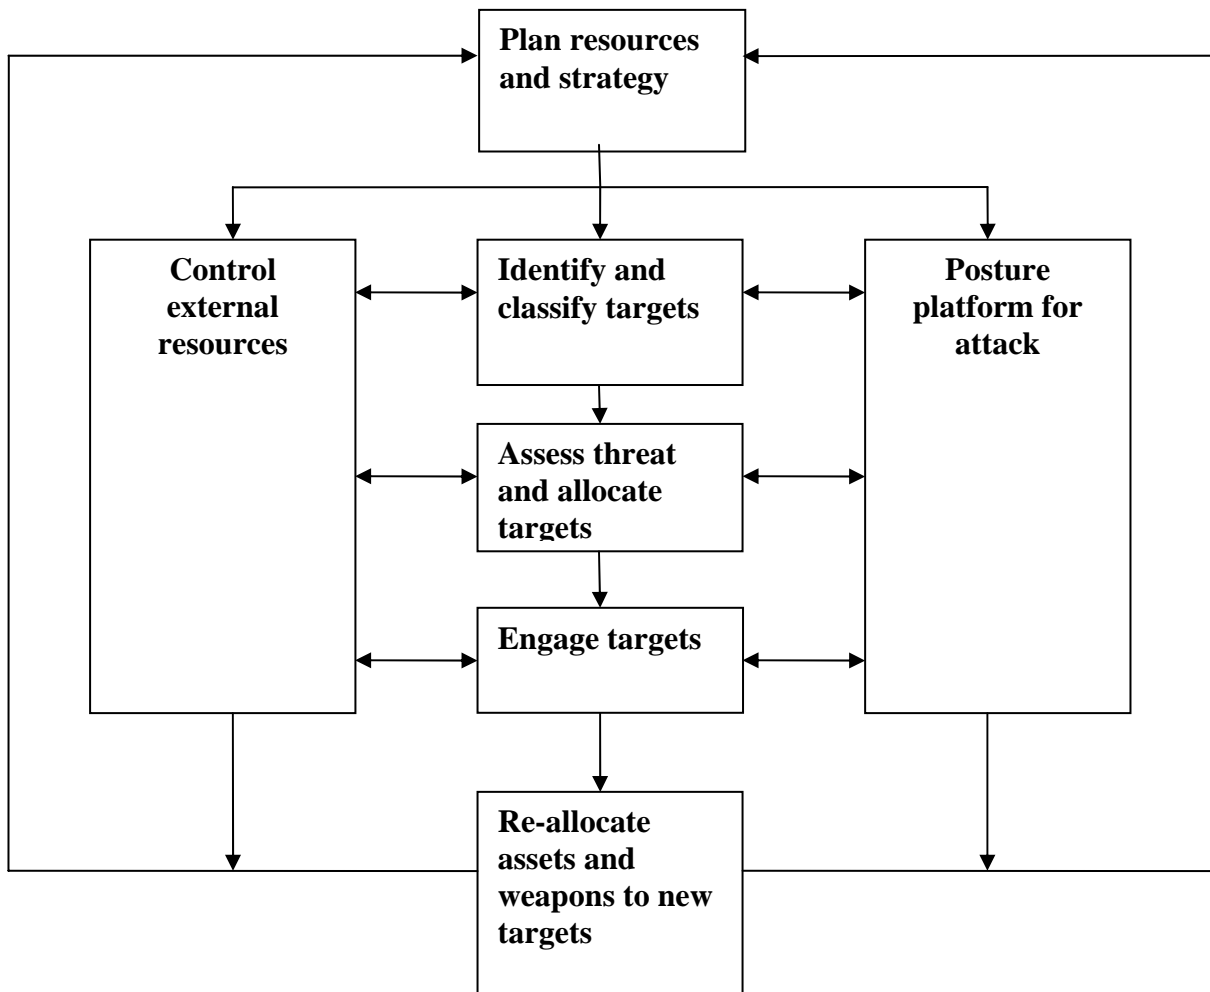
Plan resources and strategy

Control external resources

Identify and classify targets

Posture platform for attack

Assess threat and allocate targets

Engage targets

Re-allocate assets and weapons to new targets